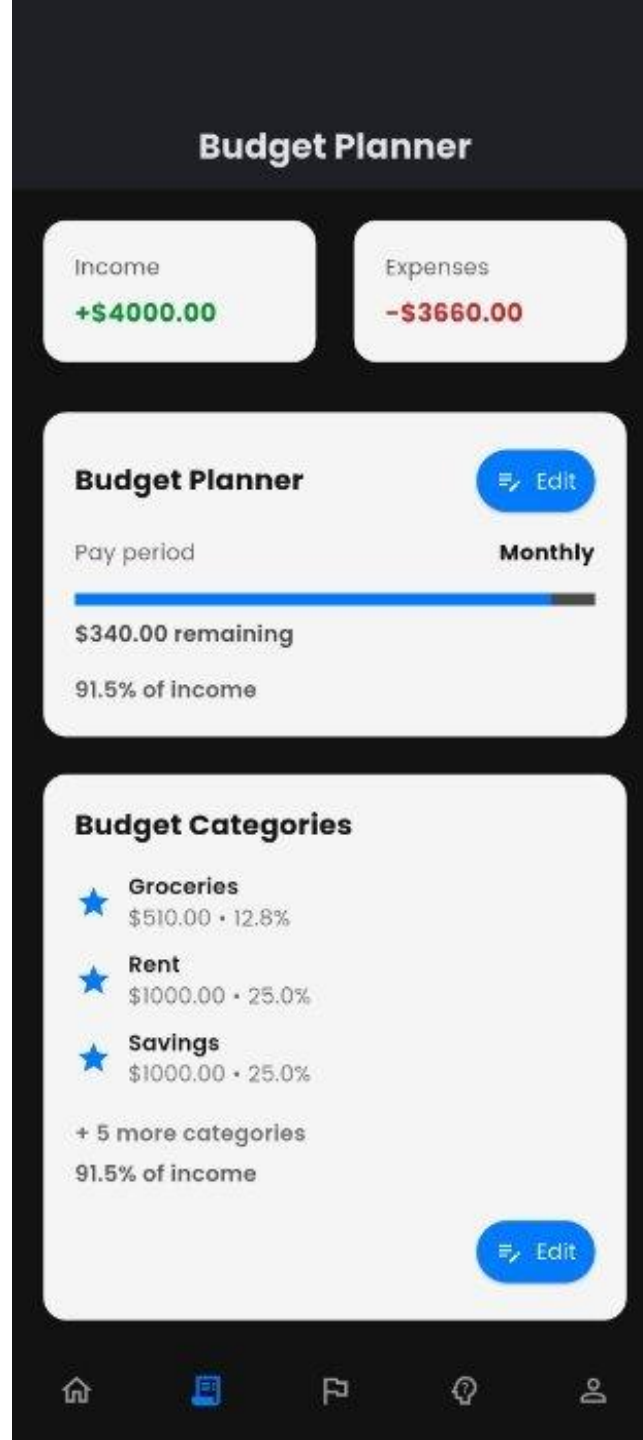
Budget Planner

Income
+$4000.00

Expenses
-$3660.00

Budget Planner
Edit

Pay period
Monthly

$340.00 remaining

91.5% of income

Budget Categories

Groceries
$510.00 • 12.8%

Rent
$1000.00 • 25.0%

Savings
$1000.00 • 25.0%

+ 5 more categories

91.5% of income

Edit